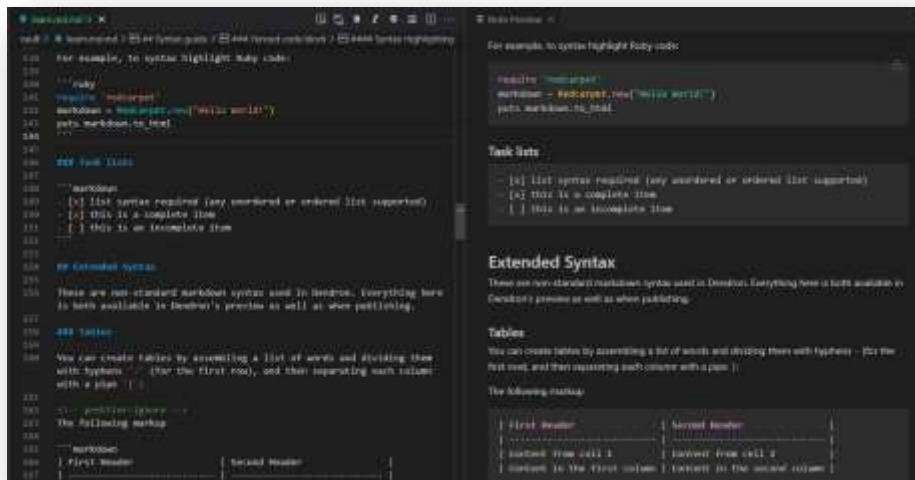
For example, to syntax highlight Ruby code:

```ruby
require 'redcarpet'
markdown = Redcarpet.new("Hello World!")
puts markdown.to_html
```

### Task lists

```markdown
- [x] list syntax required (any unordered or ordered list supported)
- [x] this is a complete item
- [ ] this is an incomplete item
```

## Extended Syntax

These are non-standard markdown syntax used in Dendron. Everything here is both available in Dendron's preview as well as when publishing.

### Tables

You can create tables by assembling a list of words and dividing them with hyphens `-` (for the first row), and then separating each column with a pipe `|`:

<!-- prettier-ignore -->
The following markup

```markdown
| First Header | Second Header |
| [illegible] | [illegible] |

For example, to syntax highlight Ruby code:

require 'redcarpet'
markdown = Redcarpet.new("Hello World!")
puts markdown.to_html

Task lists

- [x] list syntax required (any unordered or ordered list supported)
- [x] this is a complete item
- [ ] this is an incomplete item

Extended Syntax

These are non-standard markdown syntax used in Dendron. Everything here is both available in Dendron's preview as well as when publishing.

Tables

You can create tables by assembling a list of words and dividing them with hyphens - (for the first row), and then separating each column with a pipe |:

The following markup:

| First Header | Second Header |
| ------------- | ------------- |
| Content from cell 1 | Content from cell 2 |
| Content in the first column | Content in the second column |